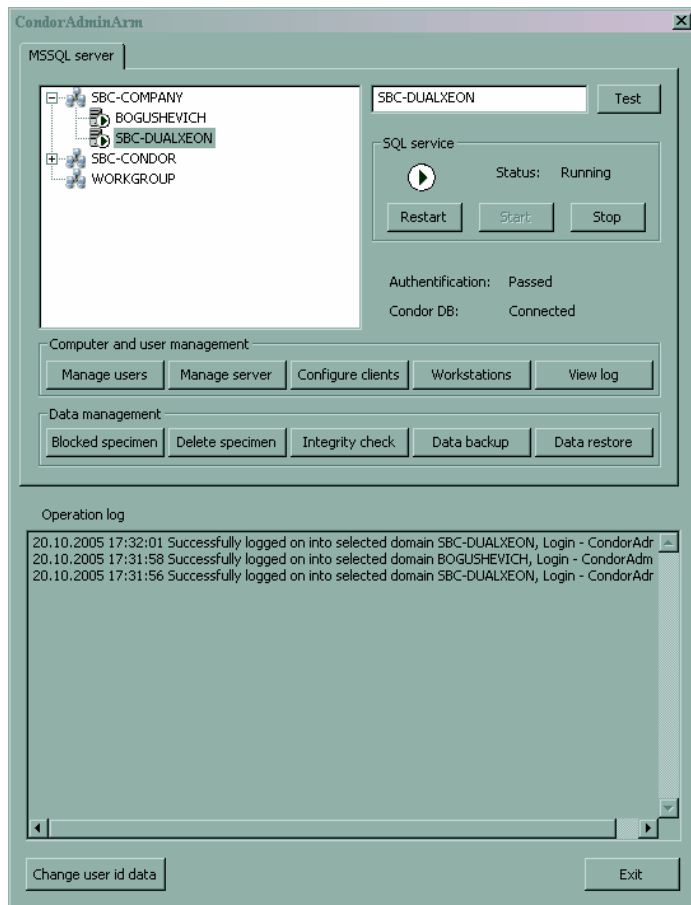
CondorAdminArm

MSSQL server

SBC-COMPANY
BOGUSHEVICH
SBC-DUALXEON
SBC-CONDOR
WORKGROUP

SBC-DUALXEON

Test

SQL service

Status: Running

Restart

Start

Stop

Authentification: Passed

Condor DB: Connected

Computer and user management

Manage users

Manage server

Configure clients

Workstations

View log

Data management

Blocked specimen

Delete specimen

Integrity check

Data backup

Data restore

Operation log

20.10.2005 17:32:01 Successfully logged on into selected domain SBC-DUALXEON, Login - CondorAdr
20.10.2005 17:31:58 Successfully logged on into selected domain BOGUSHEVICH, Login - CondorAdm
20.10.2005 17:31:56 Successfully logged on into selected domain SBC-DUALXEON, Login - CondorAdr

Change user id data

Exit